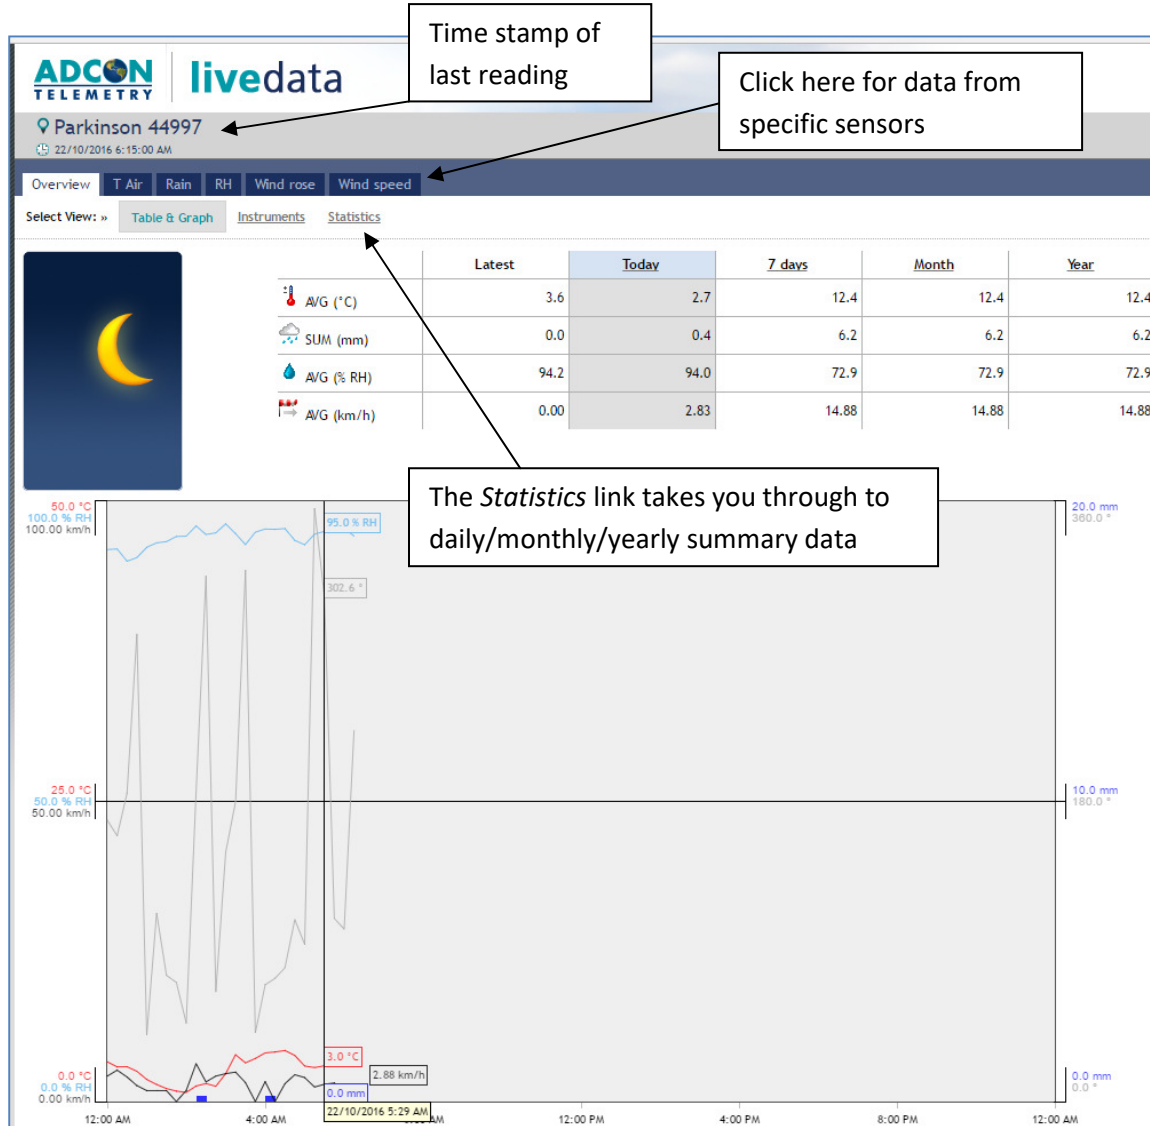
ADCON TELEMETRY livedata

Time stamp of last reading

Click here for data from specific sensors

Parkinson 44997
22/10/2016 6:15:00 AM

Overview | T Air | Rain | RH | Wind rose | Wind speed

Select View: » Table & Graph | Instruments | Statistics

| | Latest | Today | 7 days | Month | Year |
|---|---|---|---|---|---|
| AVG (°C) | 3.6 | 2.7 | 12.4 | 12.4 | 12.4 |
| SUM (mm) | 0.0 | 0.4 | 6.2 | 6.2 | 6.2 |
| AVG (% RH) | 94.2 | 94.0 | 72.9 | 72.9 | 72.9 |
| AVG (km/h) | 0.00 | 2.83 | 14.88 | 14.88 | 14.88 |

The *Statistics* link takes you through to daily/monthly/yearly summary data

50.0 °C
100.0 % RH
100.00 km/h

95.0 % RH
302.6 °

20.0 mm
360.0 °

25.0 °C
50.0 % RH
50.00 km/h

10.0 mm
180.0 °

3.0 °C
2.88 km/h
0.0 mm
22/10/2016 5:29 AM

0.0 °C
0.0 % RH
0.00 km/h

0.0 mm
0.0 °

12:00 AM 4:00 AM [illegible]AM 12:00 PM 4:00 PM 8:00 PM 12:00 AM